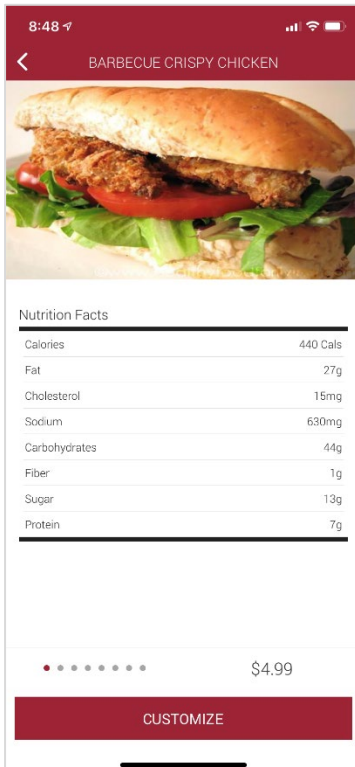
8:48

BARBECUE CRISPY CHICKEN

Nutrition Facts

| | |
|---|---|
| Calories | 440 Cals |
| Fat | 27g |
| Cholesterol | 15mg |
| Sodium | 630mg |
| Carbohydrates | 44g |
| Fiber | 1g |
| Sugar | 13g |
| Protein | 7g |

$4.99

CUSTOMIZE